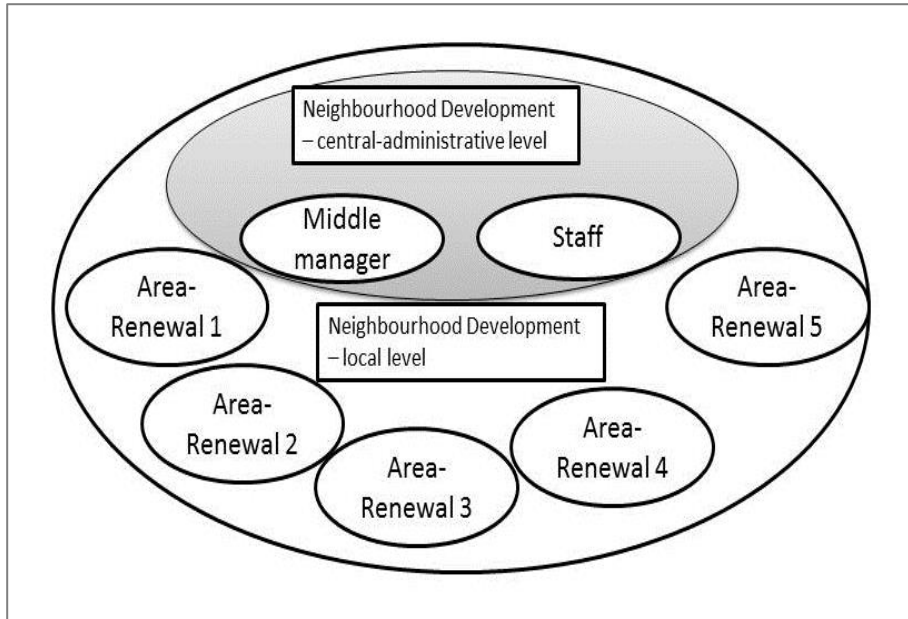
Neighbourhood Development – central-administrative level

Middle manager

Staff

Area-Renewal 1

Neighbourhood Development – local level

Area-Renewal 5

Area-Renewal 2

Area-Renewal 4

Area-Renewal 3